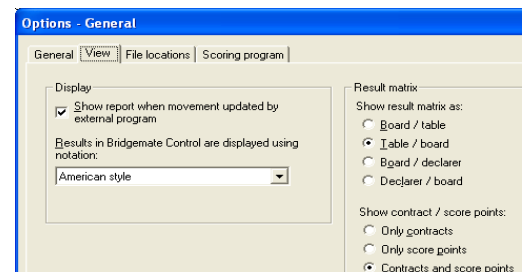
Options - General

General | View | File locations | Scoring program

Display

Show report when movement updated by external program

Results in Bridgemate Control are displayed using notation:

American style

Result matrix

Show result matrix as:

Board / table

Table / board

Board / declarer

Declarer / board

Show contract / score points:

Only contracts

Only score points

Contracts and score points